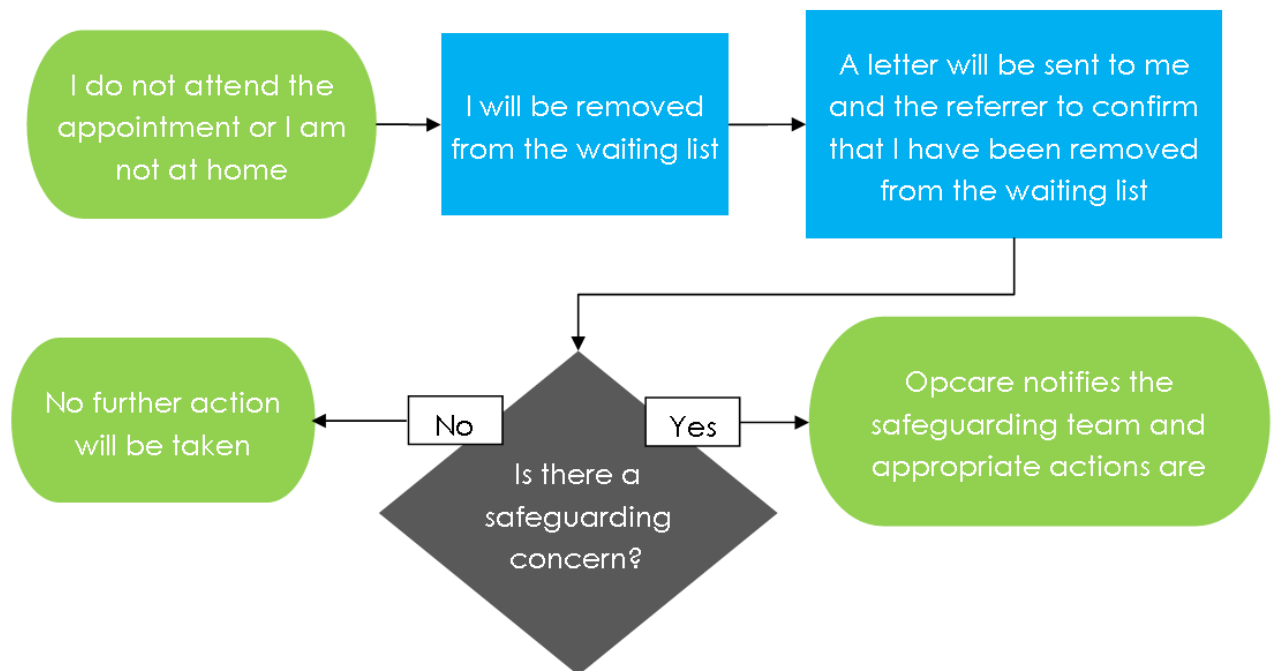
I do not attend the appointment or I am not at home

I will be removed from the waiting list

A letter will be sent to me and the referrer to confirm that I have been removed from the waiting list

Is there a safeguarding concern?

No

No further action will be taken

Yes

Opcare notifies the safeguarding team and appropriate actions are